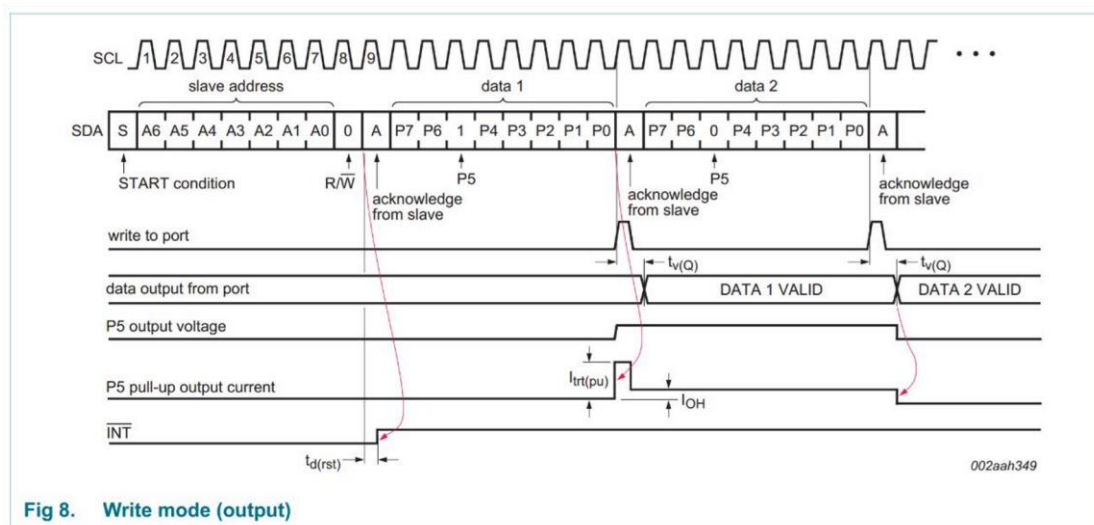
SCL 1 2 3 4 5 6 7 8 9 . . .

slave address data 1 data 2

SDA S A6 A5 A4 A3 A2 A1 A0 0 A P7 P6 1 P4 P3 P2 P1 P0 A P7 P6 0 P4 P3 P2 P1 P0 A

START condition

$R/\overline{W}$

acknowledge from slave

P5

acknowledge from slave

P5

acknowledge from slave

write to port

$t_{v(Q)}$

$t_{v(Q)}$

data output from port

DATA 1 VALID

DATA 2 VALID

P5 output voltage

P5 pull-up output current

$I_{trt(pu)}$

$I_{OH}$

$\overline{INT}$

$t_{d(rst)}$

002aah349

Fig 8. Write mode (output)